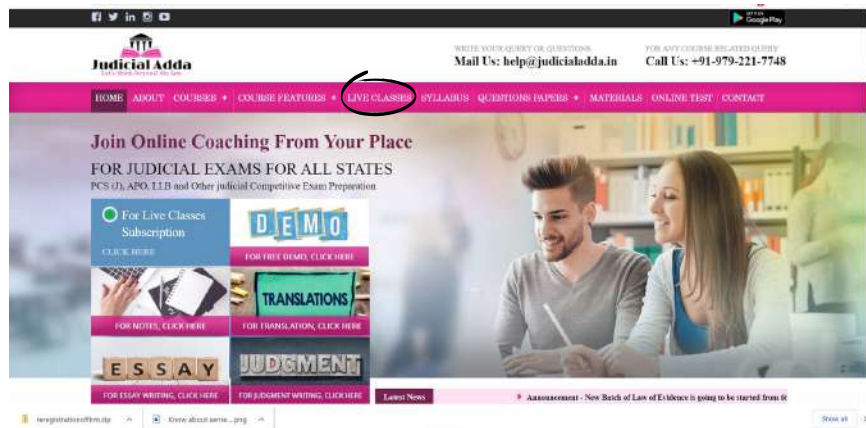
GET IT ON Google Play

Judicial Adda
Let's Think Beyond the Law

WRITE YOUR QUERY OR QUESTIONS
Mail Us: help@judicialadda.in

FOR ANY COURSE RELATED QUERY
Call Us: +91-979-221-7748

HOME ABOUT COURSES COURSE FEATURES LIVE CLASSES SYLLABUS QUESTIONS PAPERS MATERIALS ONLINE TEST CONTACT

Join Online Coaching From Your Place
FOR JUDICIAL EXAMS FOR ALL STATES
PCS (J), APO, LLB and Other judicial Competitive Exam Preparation

For Live Classes Subscription
CLICK HERE

DEMO
FOR FREE DEMO, CLICK HERE

FOR NOTES, CLICK HERE

TRANSLATIONS
FOR TRANSLATION, CLICK HERE

ESSAY
FOR ESSAY WRITING, CLICK HERE

JUDGMENT
FOR JUDGMENT WRITING, CLICK HERE

Latest News
Announcement - New Batch of Law of Evidence is going to be started from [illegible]

reregistrationform.zip
Know about seme....png
Show all